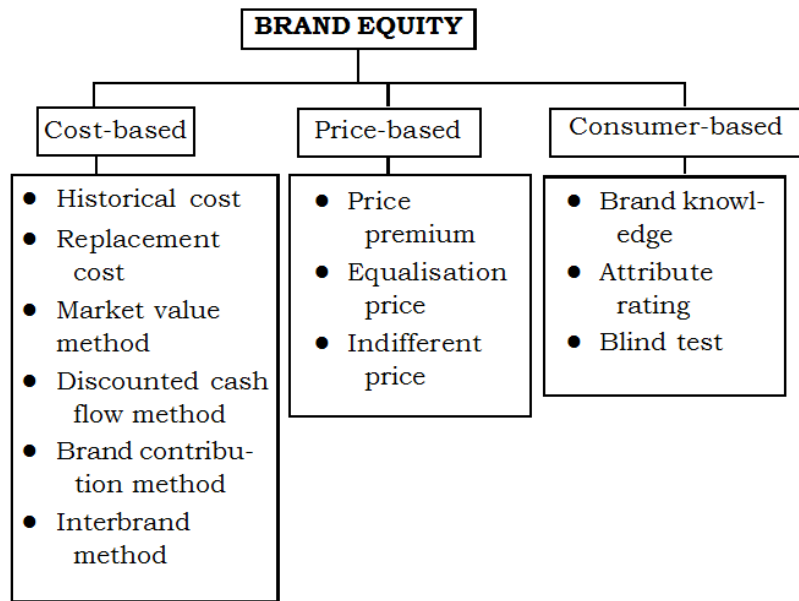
BRAND EQUITY

Cost-based
- Historical cost
- Replacement cost
- Market value method
- Discounted cash flow method
- Brand contribution method
- Interbrand method

Price-based
- Price premium
- Equalisation price
- Indifferent price

Consumer-based
- Brand knowledge
- Attribute rating
- Blind test